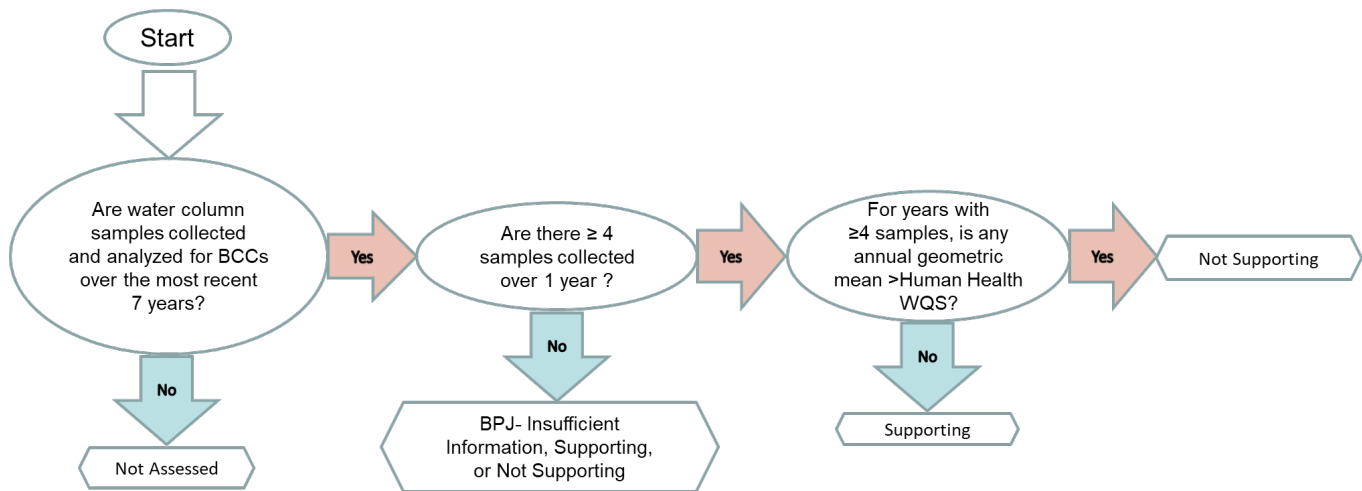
Start

Are water column samples collected and analyzed for BCCs over the most recent 7 years?

No

Not Assessed

Yes

Are there ≥ 4 samples collected over 1 year ?

No

BPJ- Insufficient Information, Supporting, or Not Supporting

Yes

For years with ≥4 samples, is any annual geometric mean >Human Health WQS?

No

Supporting

Yes

Not Supporting